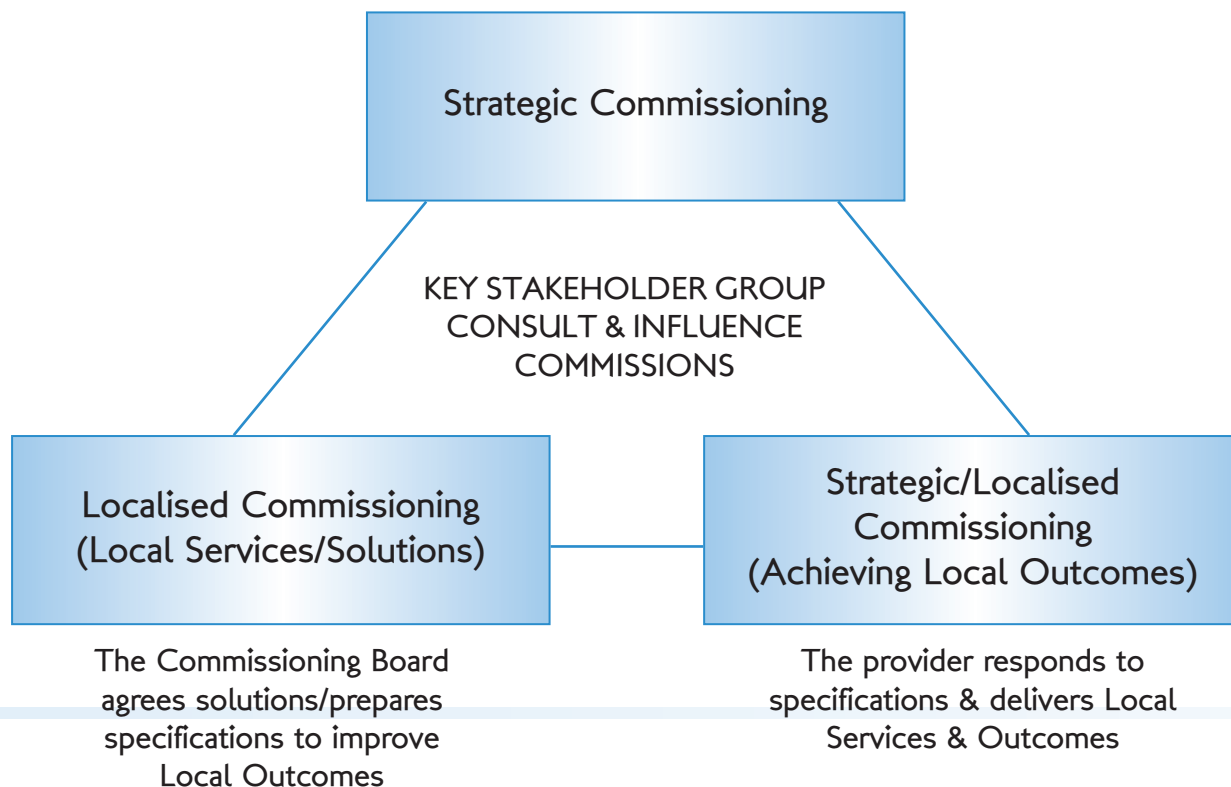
Strategic Commissioning

KEY STAKEHOLDER GROUP CONSULT & INFLUENCE COMMISSIONS

Localised Commissioning (Local Services/Solutions)

Strategic/Localised Commissioning (Achieving Local Outcomes)

The Commissioning Board agrees solutions/prepares specifications to improve Local Outcomes

The provider responds to specifications & delivers Local Services & Outcomes